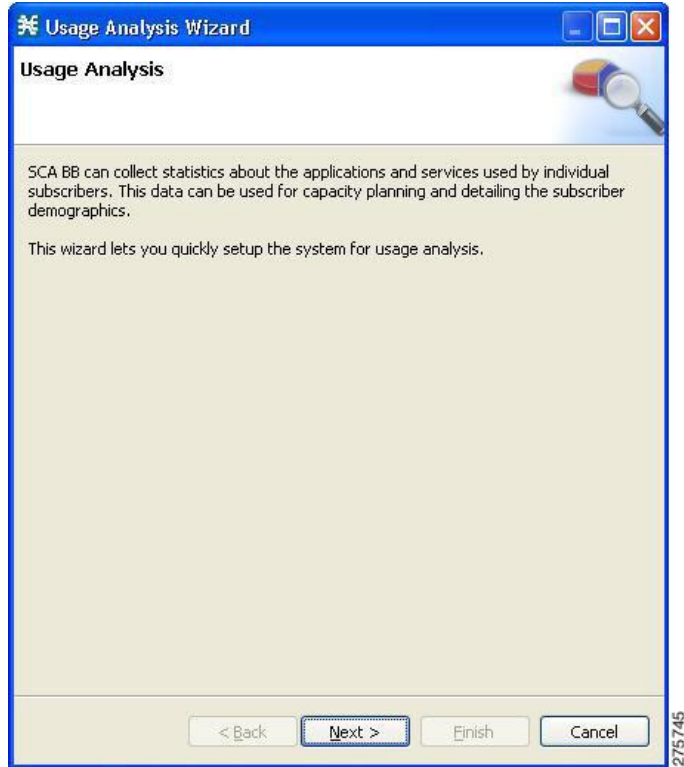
Usage Analysis Wizard

Usage Analysis

SCA BB can collect statistics about the applications and services used by individual subscribers. This data can be used for capacity planning and detailing the subscriber demographics.

This wizard lets you quickly setup the system for usage analysis.

< Back | Next > | Finish | Cancel

275745